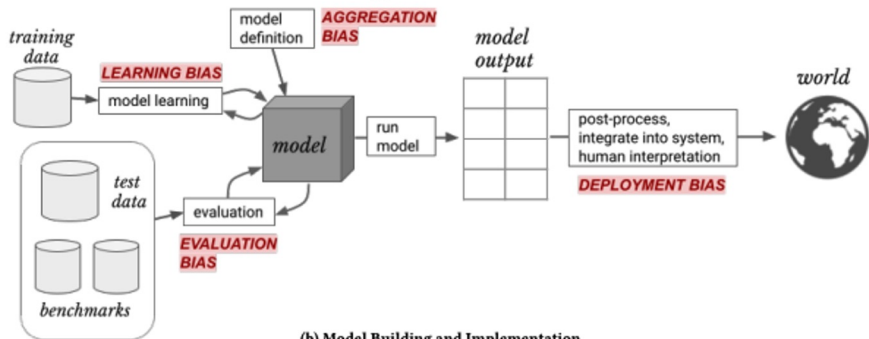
training data

LEARNING BIAS

model learning

model definition

AGGREGATION BIAS

model

run model

model output

post-process, integrate into system, human interpretation

DEPLOYMENT BIAS

world

test data

benchmarks

evaluation

EVALUATION BIAS

(b) Model Building and Implementation